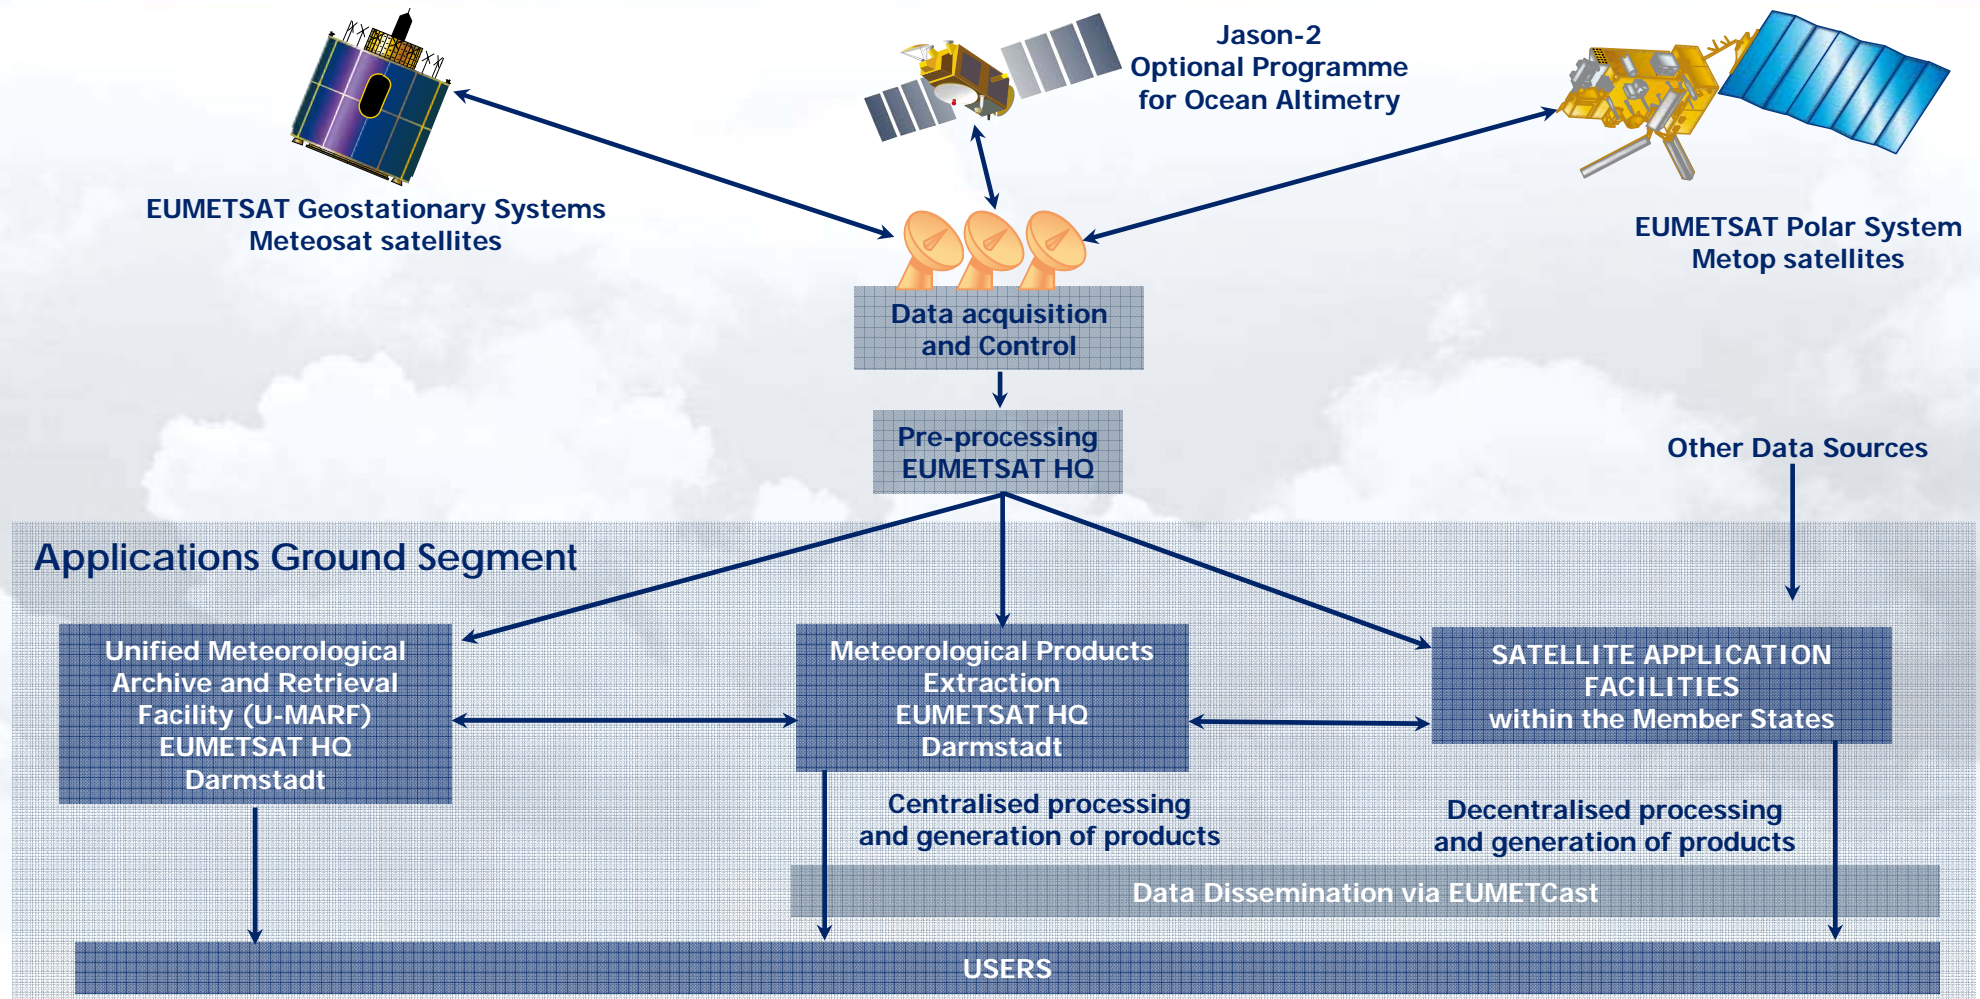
Jason-2
Optional Programme
for Ocean Altimetry

EUMETSAT Geostationary Systems
Meteosat satellites

EUMETSAT Polar System
Metop satellites

Data acquisition
and Control

Pre-processing
EUMETSAT HQ

Other Data Sources

Applications Ground Segment

Unified Meteorological
Archive and Retrieval
Facility (U-MARF)
EUMETSAT HQ
Darmstadt

Meteorological Products
Extraction
EUMETSAT HQ
Darmstadt

SATELLITE APPLICATION
FACILITIES
within the Member States

Centralised processing
and generation of products

Decentralised processing
and generation of products

Data Dissemination via EUMETCast

USERS